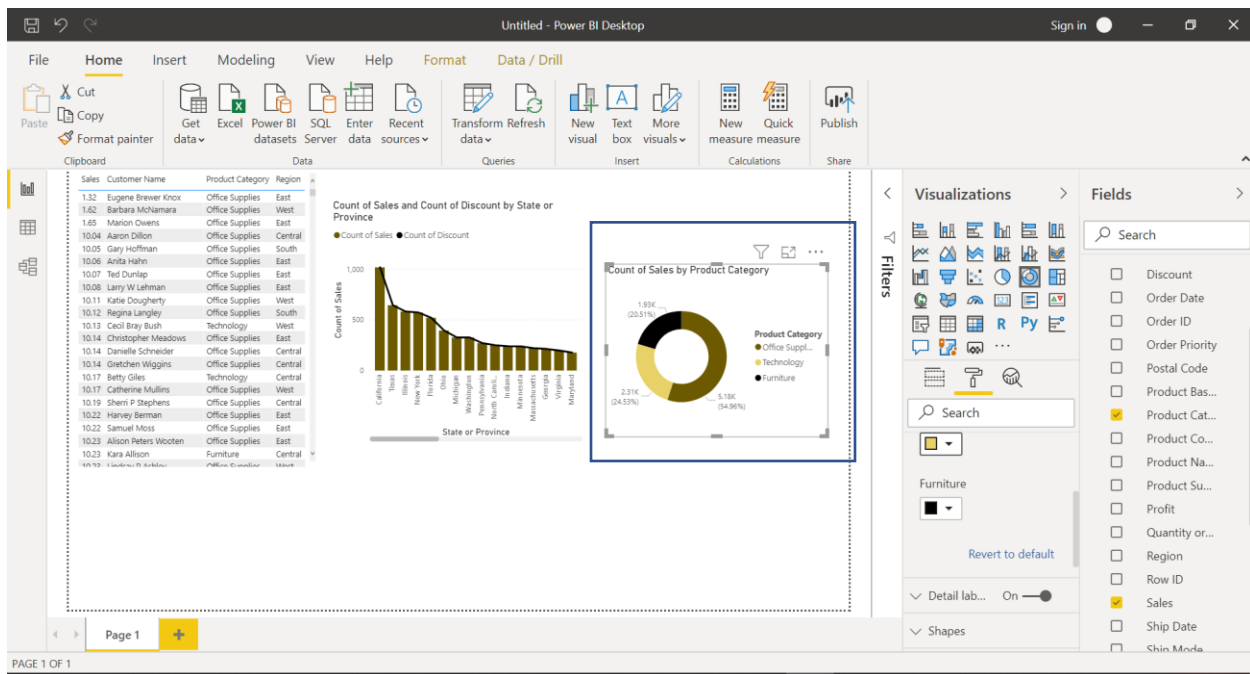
Untitled - Power BI Desktop

Sign in

File Home Insert Modeling View Help Format Data / Drill

Paste
Cut
Copy
Format painter
Clipboard

Get data
Excel
Power BI datasets
SQL Server
Enter data
Recent sources
Data

Transform data
Refresh
Queries

New visual
Text box
More visuals
Insert

New measure
Quick measure
Calculations

Publish
Share

| Sales | Customer Name | Product Category | Region |
|---|---|---|---|
| 1.32 | Eugene Brewer Knox | Office Supplies | East |
| 1.62 | Barbara McNamara | Office Supplies | West |
| 1.65 | Marion Owens | Office Supplies | East |
| 10.04 | Aaron Dillon | Office Supplies | Central |
| 10.05 | Gary Hoffman | Office Supplies | South |
| 10.06 | Anita Hahn | Office Supplies | East |
| 10.07 | Ted Dunlap | Office Supplies | East |
| 10.08 | Larry W Lehman | Office Supplies | East |
| 10.11 | Katie Dougherty | Office Supplies | West |
| 10.12 | Regina Langley | Office Supplies | South |
| 10.13 | Cecil Bray Bush | Technology | West |
| 10.14 | Christopher Meadows | Office Supplies | East |
| 10.14 | Danielle Schneider | Office Supplies | Central |
| 10.14 | Gretchen Wiggins | Office Supplies | Central |
| 10.17 | Betty Giles | Technology | Central |
| 10.17 | Catherine Mullins | Office Supplies | West |
| 10.19 | Sherri P Stephens | Office Supplies | Central |
| 10.22 | Harvey Berman | Office Supplies | East |
| 10.22 | Samuel Moss | Office Supplies | East |
| 10.23 | Alison Peters Wooten | Office Supplies | East |
| 10.23 | Kara Allison | Furniture | Central |
| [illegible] | Lindsay P Ashley | Office Supplies | West |

Count of Sales and Count of Discount by State or Province
● Count of Sales ● Count of Discount
1,000
500
0
Count of Sales
California Texas Illinois New York Florida Ohio Michigan Washington Pennsylvania North Caroli... Indiana Minnesota Massachusetts Georgia Virginia Maryland
State or Province

Count of Sales by Product Category
1.93K (20.51%)
2.31K (24.53%)
5.18K (54.96%)
Product Category
● Office Suppl...
● Technology
● Furniture

Filters

Visualizations
R Py
...
Search
Furniture
Revert to default
Detail lab... On
Shapes

Fields
Search
Discount
Order Date
Order ID
Order Priority
Postal Code
Product Bas...
Product Cat...
Product Co...
Product Na...
Product Su...
Profit
Quantity or...
Region
Row ID
Sales
Ship Date
Ship Mode

Page 1
+
PAGE 1 OF 1